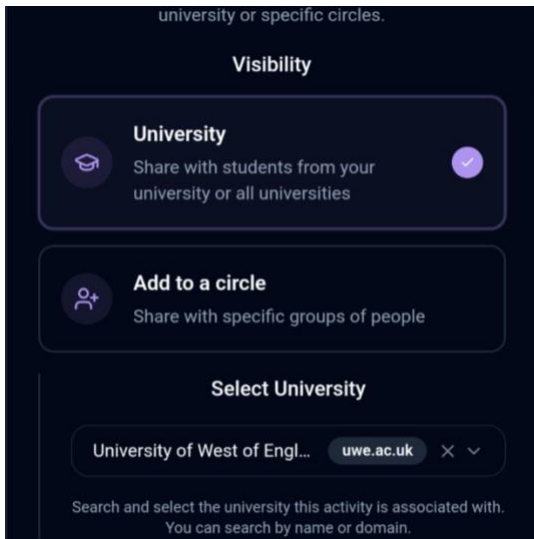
university or specific circles.

Visibility

University
Share with students from your university or all universities

Add to a circle
Share with specific groups of people

Select University

University of West of Engl... uwe.ac.uk

Search and select the university this activity is associated with. You can search by name or domain.